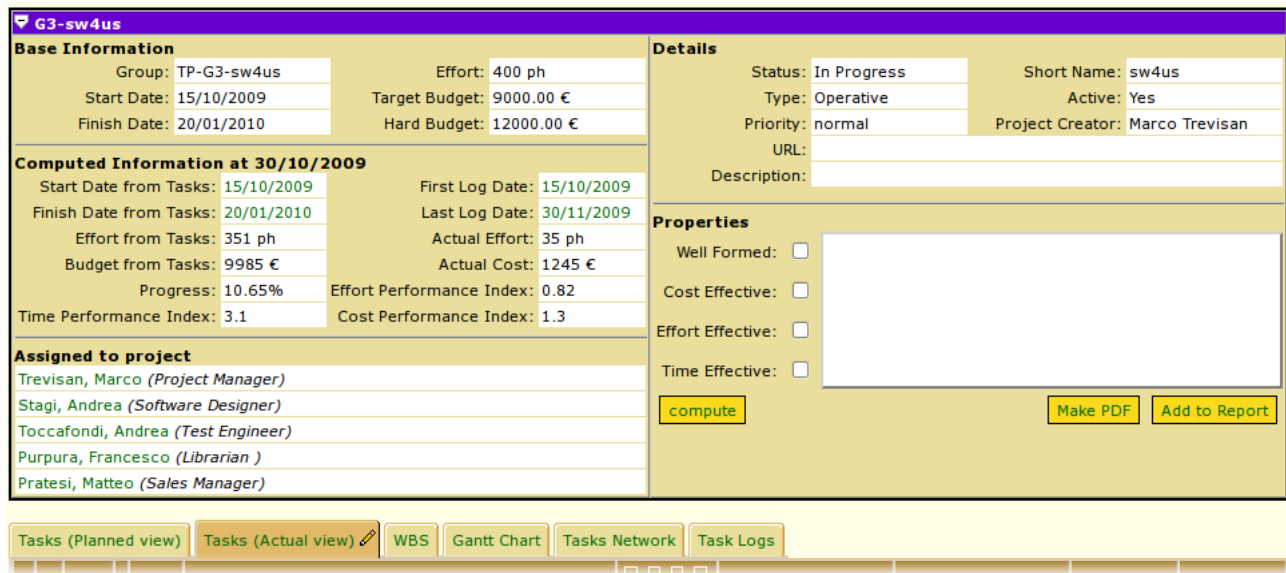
G3-sw4us

Base Information

| | | | |
|---|---|---|---|
| Group: | TP-G3-sw4us | Effort: | 400 ph |
| Start Date: | 15/10/2009 | Target Budget: | 9000.00 € |
| Finish Date: | 20/01/2010 | Hard Budget: | 12000.00 € |

Computed Information at 30/10/2009

| | | | |
|---|---|---|---|
| Start Date from Tasks: | 15/10/2009 | First Log Date: | 15/10/2009 |
| Finish Date from Tasks: | 20/01/2010 | Last Log Date: | 30/11/2009 |
| Effort from Tasks: | 351 ph | Actual Effort: | 35 ph |
| Budget from Tasks: | 9985 € | Actual Cost: | 1245 € |
| Progress: | 10.65% | Effort Performance Index: | 0.82 |
| Time Performance Index: | 3.1 | Cost Performance Index: | 1.3 |

Assigned to project

Trevisan, Marco (Project Manager)
Stagi, Andrea (Software Designer)
Toccafondi, Andrea (Test Engineer)
Purpura, Francesco (Librarian )
Pratesi, Matteo (Sales Manager)

Details

| | | | |
|---|---|---|---|
| Status: | In Progress | Short Name: | sw4us |
| Type: | Operative | Active: | Yes |
| Priority: | normal | Project Creator: | Marco Trevisan |
| URL: | | | |
| Description: | | | |

Properties

Well Formed:
Cost Effective:
Effort Effective:
Time Effective:

compute
Make PDF
Add to Report

Tasks (Planned view) | Tasks (Actual view) | WBS | Gantt Chart | Tasks Network | Task Logs